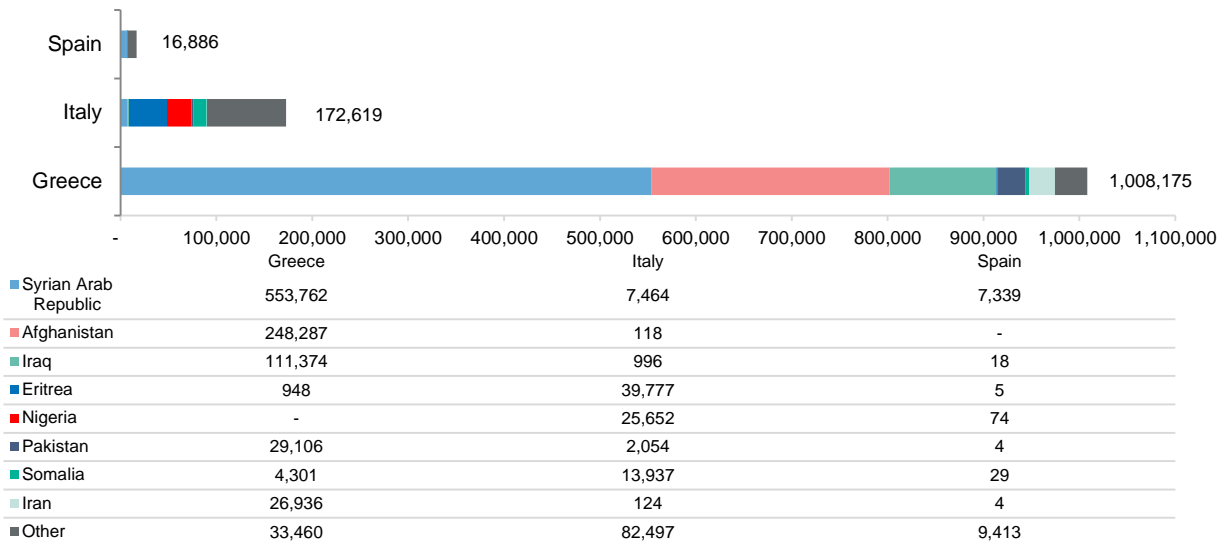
Spain 16,886

Italy 172,619

Greece 1,008,175

- 100,000 200,000 300,000 400,000 500,000 600,000 700,000 800,000 900,000 1,000,000 1,100,000

| | Greece | Italy | Spain |
|---|---|---|---|
| Syrian Arab Republic | 553,762 | 7,464 | 7,339 |
| Afghanistan | 248,287 | 118 | - |
| Iraq | 111,374 | 996 | 18 |
| Eritrea | 948 | 39,777 | 5 |
| Nigeria | - | 25,652 | 74 |
| Pakistan | 29,106 | 2,054 | 4 |
| Somalia | 4,301 | 13,937 | 29 |
| Iran | 26,936 | 124 | 4 |
| Other | 33,460 | 82,497 | 9,413 |